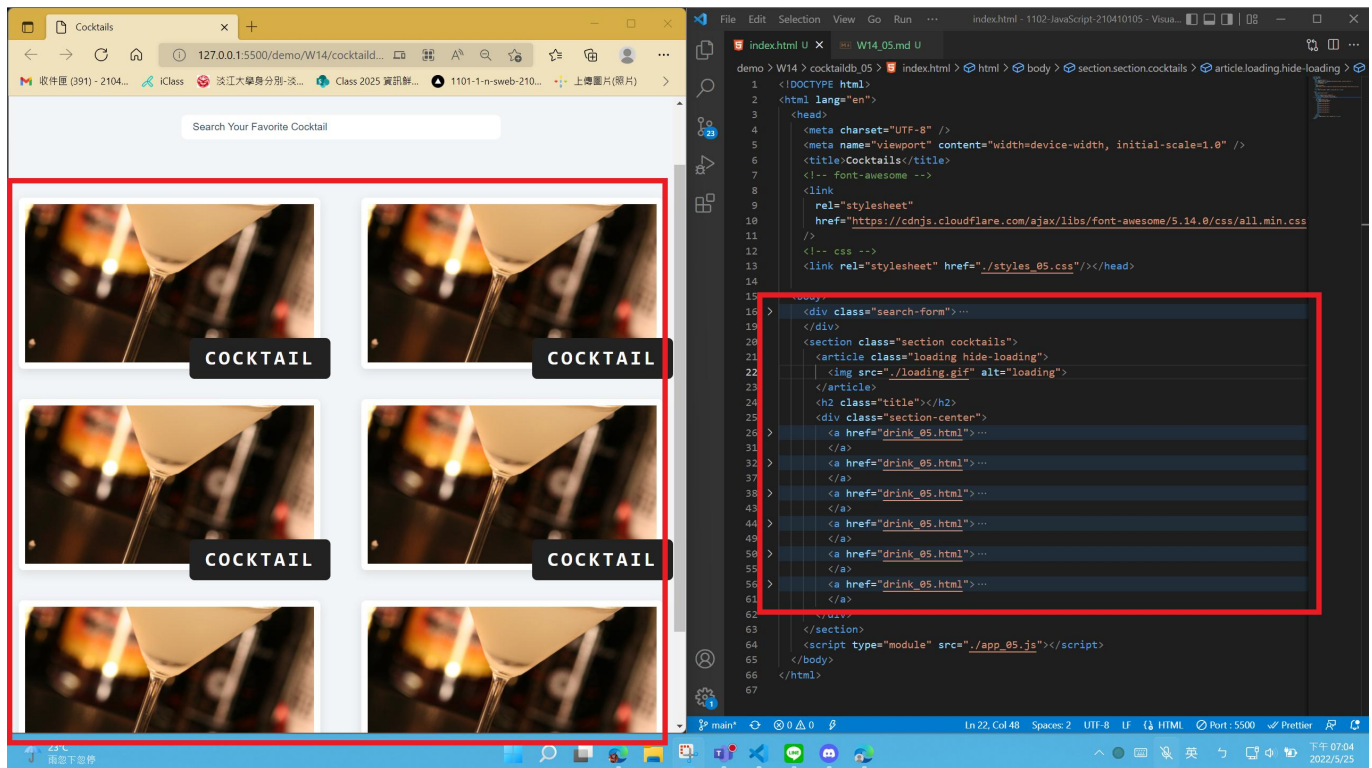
Cocktails

127.0.0.1:5500/demo/W14/cocktaild...

收件匣 (391) - 2104... iClass 淡江大學身分別-淡... Class 2025 資訊群... 1101-1-n-sweb-210... 上傳圖片(照片)

Search Your Favorite Cocktail

COCKTAIL
COCKTAIL
COCKTAIL
COCKTAIL

File Edit Selection View Go Run ··· index.html - 1102-JavaScript-210410105 - Visua...

index.html U W14_05.md U

demo > W14 > cocktaildb_05 > index.html > html > body > section.section.cocktails > article.loading.hide-loading >

1 <!DOCTYPE html>
2 <html lang="en">
3 <head>
4 <meta charset="UTF-8" />
5 <meta name="viewport" content="width=device-width, initial-scale=1.0" />
6 <title>Cocktails</title>
7 <!-- font-awesome -->
8 <link
9 rel="stylesheet"
10 href="https://cdnjs.cloudflare.com/ajax/libs/font-awesome/5.14.0/css/all.min.css
11 />
12 <!-- css -->
13 <link rel="stylesheet" href="./styles_05.css"/></head>
14
15 <body>
16 <div class="search-form">···
19 </div>
20 <section class="section cocktails">
21 <article class="loading hide-loading">
22 <img src="./loading.gif" alt="loading">
23 </article>
24 <h2 class="title"></h2>
25 <div class="section-center">
26 <a href="drink_05.html">···
31 </a>
32 <a href="drink_05.html">···
37 </a>
38 <a href="drink_05.html">···
43 </a>
44 <a href="drink_05.html">···
49 </a>
50 <a href="drink_05.html">···
55 </a>
56 <a href="drink_05.html">···
61 </a>
62 </div>
63 </section>
64 <script type="module" src="./app_05.js"></script>
65 </body>
66 </html>
67

main* ⊗0 ⚠0 Ln 22, Col 48 Spaces: 2 UTF-8 LF HTML Port : 5500 Prettier

23°C 雨忽下忽停 英 下午 07:04 2022/5/25